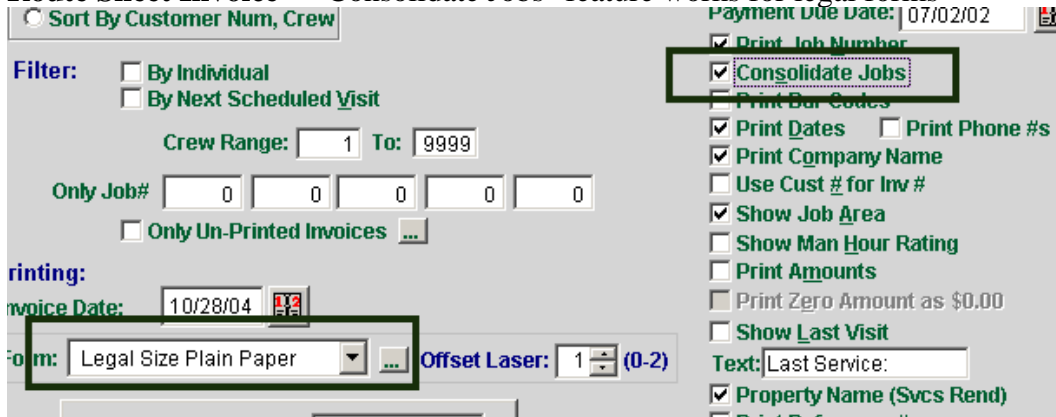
Route Sheet Invoice – "Consolidate Jobs" feature works for legal forms

Sort By Customer Num, Crew

Payment Due Date: 07/02/02

Print Job Number

Consolidate Jobs

Print Bar Codes

Filter: By Individual

By Next Scheduled Visit

Crew Range: 1 To: 9999

Only Job# 0 0 0 0 0

Only Un-Printed Invoices ...

Print Dates Print Phone #s

Print Company Name

Use Cust # for Inv #

Show Job Area

Show Man Hour Rating

Print Amounts

Print Zero Amount as $0.00

rinting:

nvoice Date: 10/28/04

Show Last Visit

Text: Last Service:

Form: Legal Size Plain Paper ... Offset Laser: 1 (0-2)

Property Name (Svcs Rend)

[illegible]